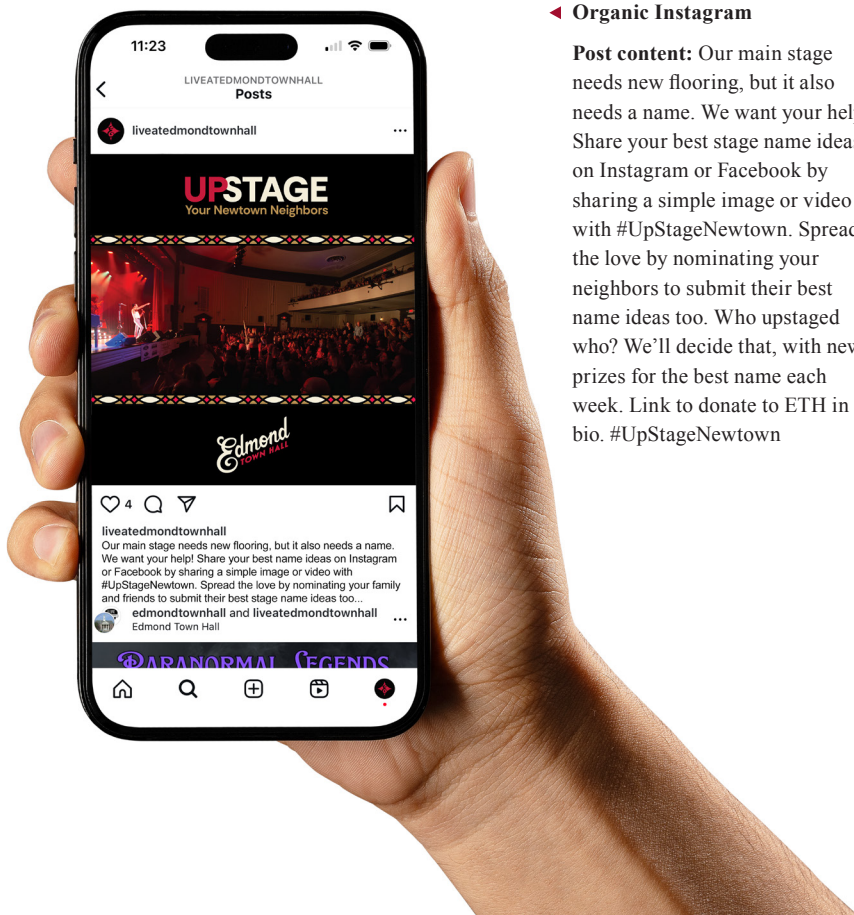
11:23

LIVEATEDMONDTOWNHALL
Posts

liveatedmondtownhall

UPSTAGE
Your Newtown Neighbors

Edmond TOWN HALL

4

liveatedmondtownhall
Our main stage needs new flooring, but it also needs a name. We want your help! Share your best name ideas on Instagram or Facebook by sharing a simple image or video with #UpStageNewtown. Spread the love by nominating your family and friends to submit their best stage name ideas too...

edmondtownhall and liveatedmondtownhall
Edmond Town Hall

PARANORMAL LEGENDS

Organic Instagram

Post content: Our main stage needs new flooring, but it also needs a name. We want your hel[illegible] Share your best stage name idea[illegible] on Instagram or Facebook by sharing a simple image or video with #UpStageNewtown. Spread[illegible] the love by nominating your neighbors to submit their best name ideas too. Who upstaged who? We'll decide that, with ne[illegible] prizes for the best name each week. Link to donate to ETH in bio. #UpStageNewtown